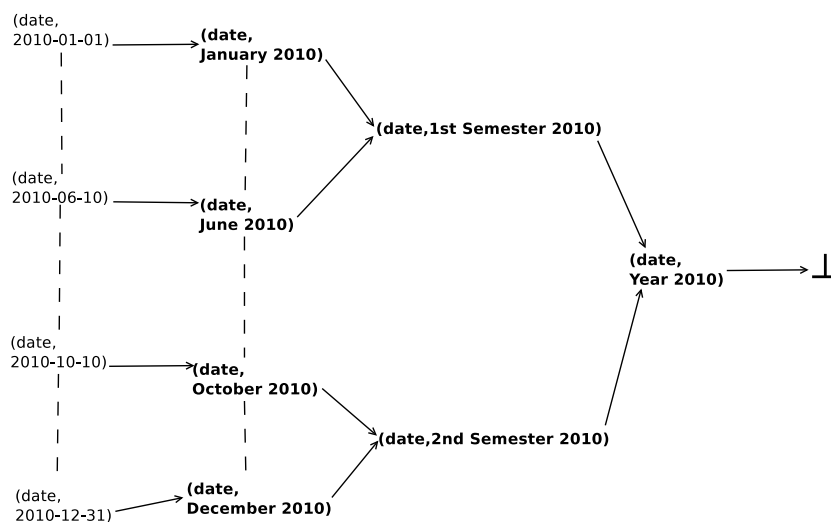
(date, 2010-01-01)

(date, January 2010)

(date,1st Semester 2010)

(date, 2010-06-10)

(date, June 2010)

(date, Year 2010)

$\perp$

(date, 2010-10-10)

(date, October 2010)

(date,2nd Semester 2010)

(date, 2010-12-31)

(date, December 2010)